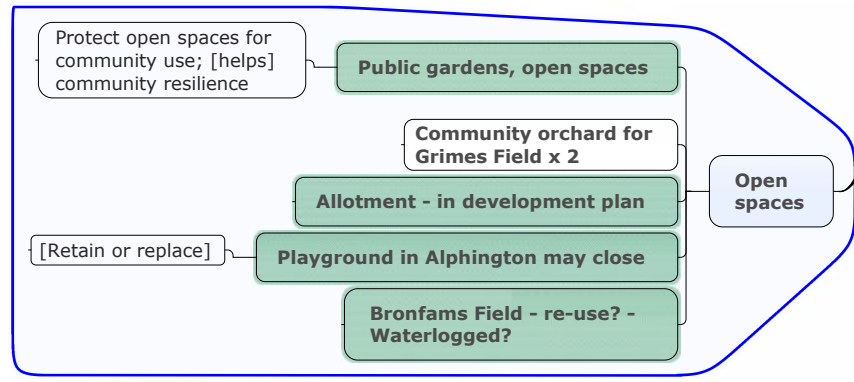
Protect open spaces for community use; [helps] community resilience

Public gardens, open spaces

Community orchard for Grimes Field x 2

Allotment - in development plan

[Retain or replace]

Playground in Alphington may close

Bronfams Field - re-use? - Waterlogged?

Open spaces